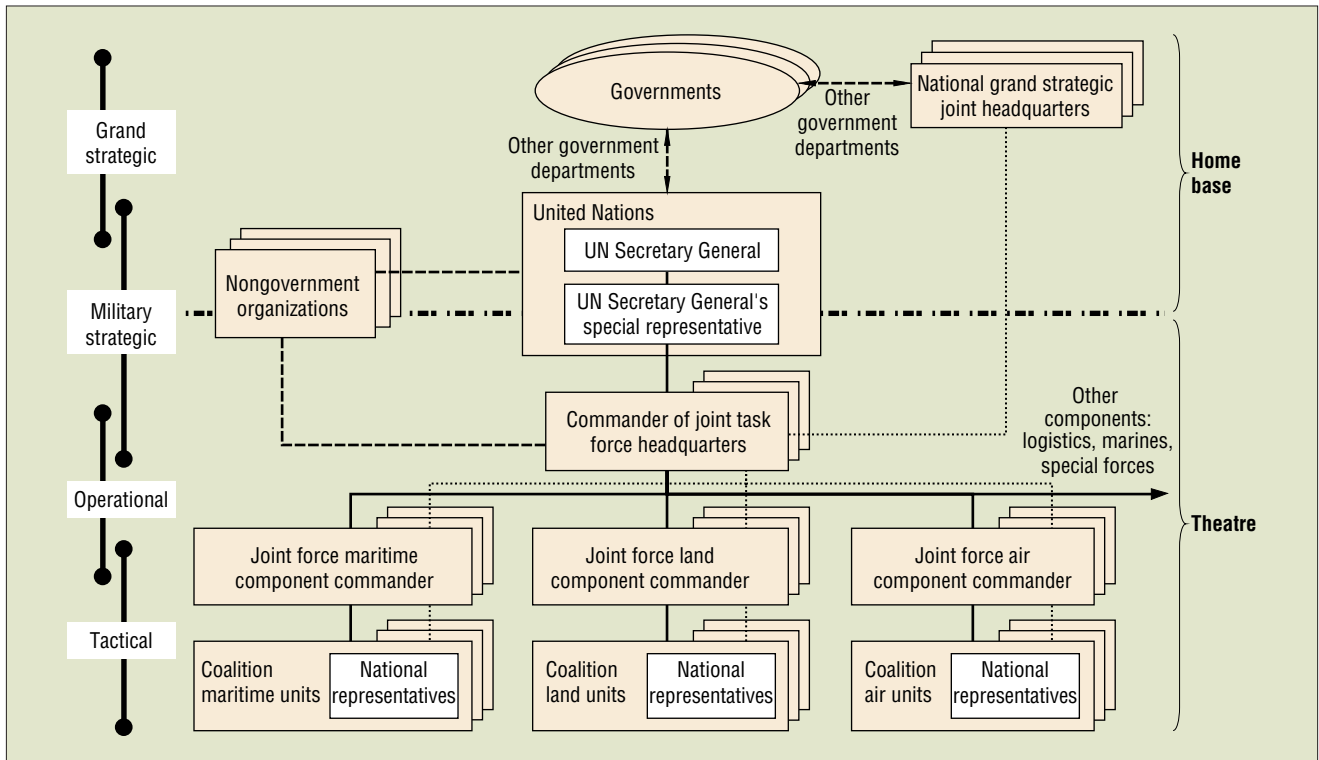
Grand strategic

Military strategic

Operational

Tactical

Governments

Other government departments

National grand strategic joint headquarters

Other government departments

Home base

United Nations

UN Secretary General

UN Secretary General's special representative

Nongovernment organizations

Commander of joint task force headquarters

Other components: logistics, marines, special forces

Theatre

Joint force maritime component commander

Joint force land component commander

Joint force air component commander

Coalition maritime units

National representatives

Coalition land units

National representatives

Coalition air units

National representatives